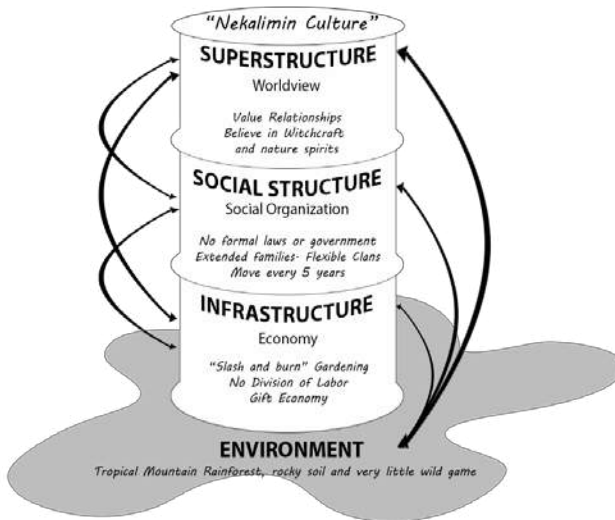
"Nekalimin Culture"

SUPERSTRUCTURE
Worldview

Value Relationships
Believe in Witchcraft
and nature spirits

SOCIAL STRUCTURE
Social Organization

No formal laws or government
Extended families- Flexible Clans
Move every 5 years

INFRASTRUCTURE
Economy

"Slash and burn" Gardening
No Division of Labor
Gift Economy

ENVIRONMENT
Tropical Mountain Rainforest, rocky soil and very little wild game